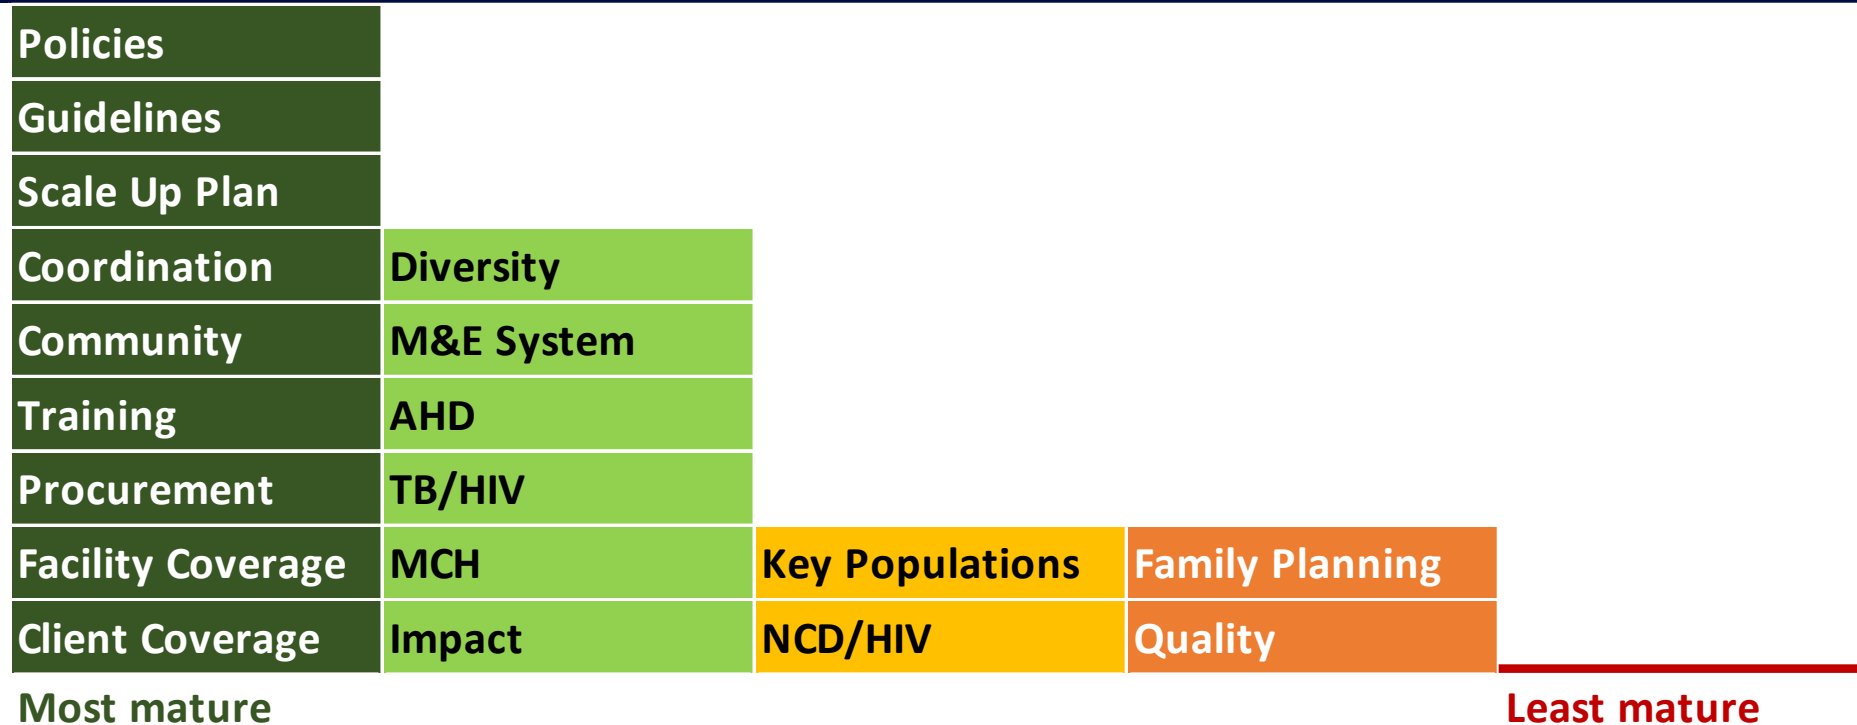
| Policies | | | |
|---|---|---|---|
| Guidelines | | | |
| Scale Up Plan | | | |
| Coordination | Diversity | | |
| Community | M&E System | | |
| Training | AHD | | |
| Procurement | TB/HIV | | |
| Facility Coverage | MCH | Key Populations | Family Planning |
| Client Coverage | Impact | NCD/HIV | Quality |

Most mature

Least mature